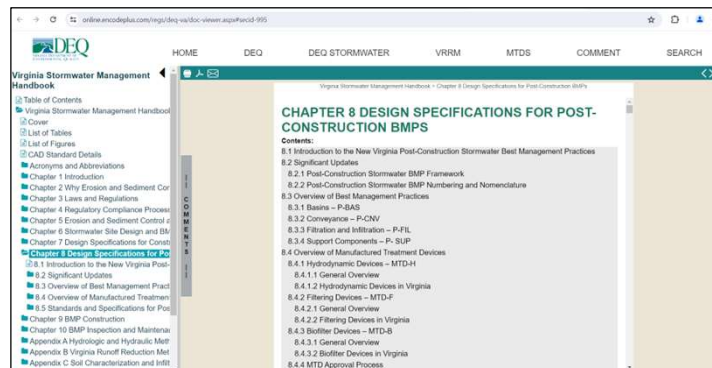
online.encodeplus.com/regs/deq-va/doc-viewer.aspx#secid-995

DEQ

HOME DEQ DEQ STORMWATER VRRM MTDS COMMENT SEARCH

Virginia Stormwater Management Handbook

Table of Contents
Virginia Stormwater Management Handbool
Cover
List of Tables
List of Figures
CAD Standard Details
Acronyms and Abbreviations
Chapter 1 Introduction
Chapter 2 Why Erosion and Sediment Cor
Chapter 3 Laws and Regulations
Chapter 4 Regulatory Compliance Proces
Chapter 5 Erosion and Sediment Control a
Chapter 6 Stormwater Site Design and BM
Chapter 7 Design Specifications for Const
Chapter 8 Design Specifications for Po
8.1 Introduction to the New Virginia Post-
8.2 Significant Updates
8.3 Overview of Best Management Pract
8.4 Overview of Manufactured Treatmen
8.5 Standards and Specifications for Pos
Chapter 9 BMP Construction
Chapter 10 BMP Inspection and Maintenai
Appendix A Hydrologic and Hydraulic Meth
Appendix B Virginia Runoff Reduction Met
Appendix C Soil Characterization and Infilt

COMMENTS

Virginia Stormwater Management Handbook > Chapter 8 Design Specifications for Post-Construction BMPs

CHAPTER 8 DESIGN SPECIFICATIONS FOR POST-CONSTRUCTION BMPS

Contents:
8.1 Introduction to the New Virginia Post-Construction Stormwater Best Management Practices
8.2 Significant Updates
8.2.1 Post-Construction Stormwater BMP Framework
8.2.2 Post-Construction Stormwater BMP Numbering and Nomenclature
8.3 Overview of Best Management Practices
8.3.1 Basins – P-BAS
8.3.2 Conveyance – P-CNV
8.3.3 Filtration and Infiltration – P-FIL
8.3.4 Support Components – P- SUP
8.4 Overview of Manufactured Treatment Devices
8.4.1 Hydrodynamic Devices – MTD-H
8.4.1.1 General Overview
8.4.1.2 Hydrodynamic Devices in Virginia
8.4.2 Filtering Devices – MTD-F
8.4.2.1 General Overview
8.4.2.2 Filtering Devices in Virginia
8.4.3 Biofilter Devices – MTD-B
8.4.3.1 General Overview
8.4.3.2 Biofilter Devices in Virginia
8.4.4 MTD Approval Process